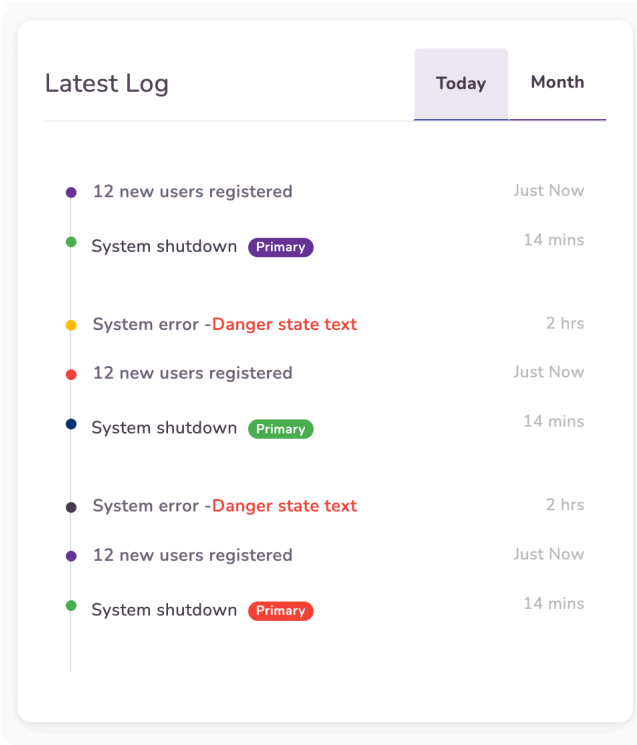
Latest Log

Today Month

12 new users registered Just Now

System shutdown Primary 14 mins

System error -Danger state text 2 hrs

12 new users registered Just Now

System shutdown Primary 14 mins

System error -Danger state text 2 hrs

12 new users registered Just Now

System shutdown Primary 14 mins